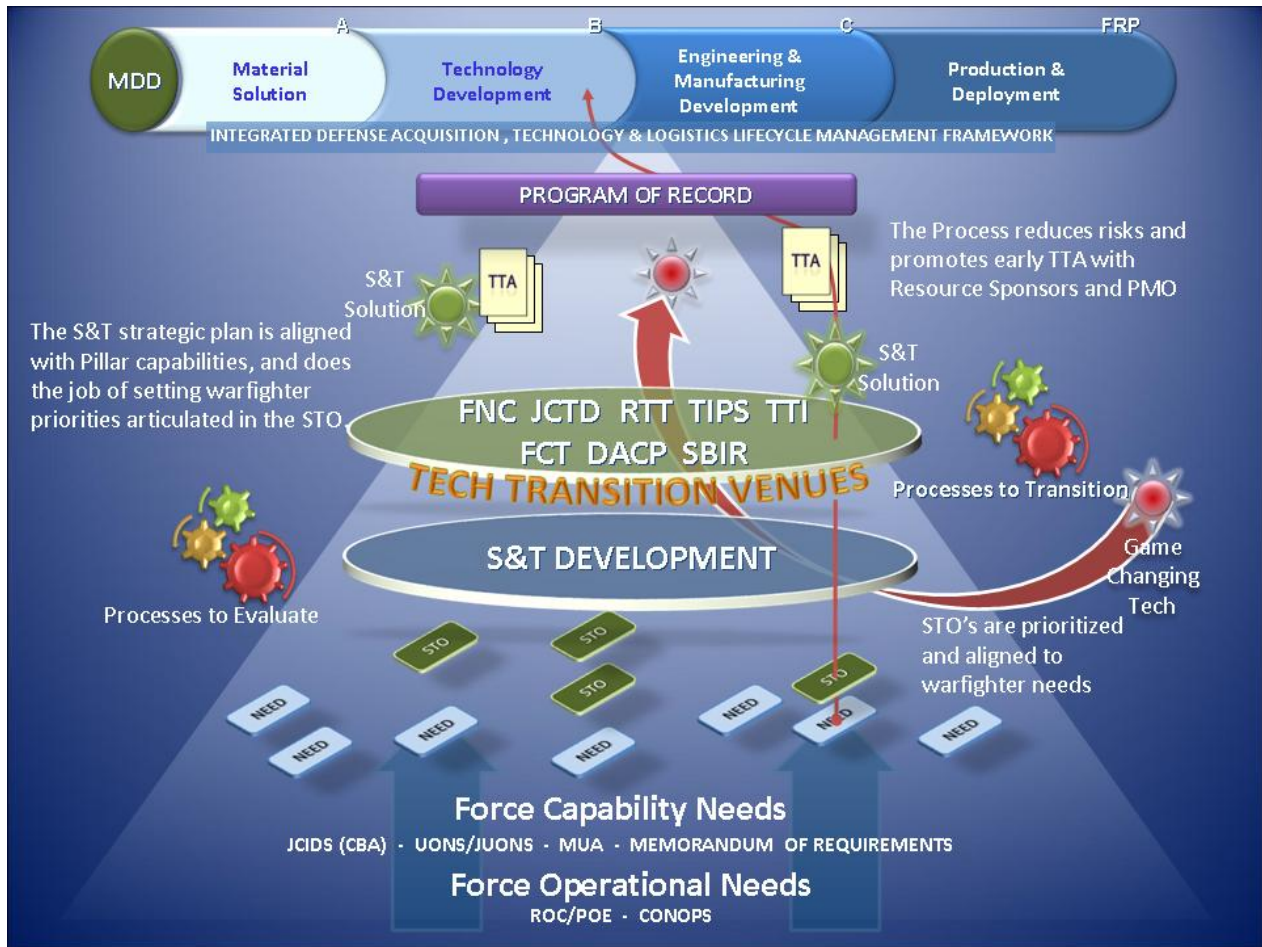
A B C FRP

MDD

Material Solution

Technology Development

Engineering & Manufacturing Development

Production & Deployment

INTEGRATED DEFENSE ACQUISITION , TECHNOLOGY & LOGISTICS LIFECYCLE MANAGEMENT FRAMEWORK

PROGRAM OF RECORD

The Process reduces risks and promotes early TTA with Resource Sponsors and PMO

S&T Solution

TTA

TTA

S&T Solution

The S&T strategic plan is aligned with Pillar capabilities, and does the job of setting warfighter priorities articulated in the STO

FNC JCTD RTT TIPS TTI

FCT DACP SBIR

TECH TRANSITION VENUES

Processes to Transition

S&T DEVELOPMENT

Game Changing Tech

Processes to Evaluate

STO's are prioritized and aligned to warfighter needs

STO

STO

STO

STO

NEED

NEED

NEED

NEED

NEED

NEED

NEED

NEED

Force Capability Needs

JCIDS (CBA) · UONS/JUONS · MUA · MEMORANDUM OF REQUIREMENTS

Force Operational Needs

ROC/POE · CONOPS